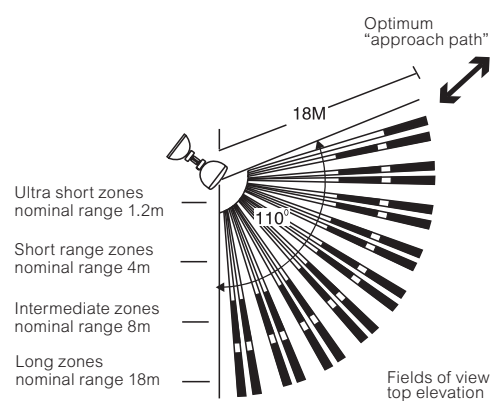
Optimum
"approach path"

18M

110°

Ultra short zones
nominal range 1.2m

Short range zones
nominal range 4m

Intermediate zones
nominal range 8m

Long zones
nominal range 18m

Fields of view
top elevation